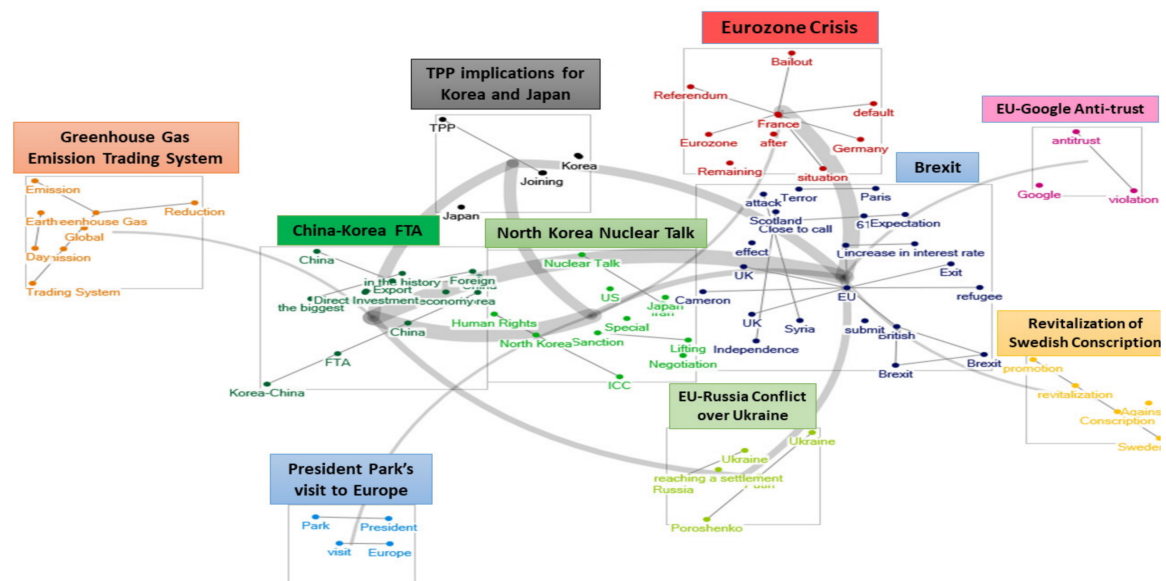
Eurozone Crisis

Bailout
Referendum
default
France
Eurozone
after
Germany
Remaining
situation

TPP implications for Korea and Japan

TPP
Korea
Joining
Japan

EU-Google Anti-trust

antitrust
Google
violation

Greenhouse Gas Emission Trading System

Emission
Earth
Greenhouse Gas
Reduction
Global
Day
Emission
Trading System

Brexit

Terror
Paris
attack
Scotland
Close to call
61
Expectation
effect
increase in interest rate
UK
Exit
EU
refugee
Cameron
UK
Syria
submit
British
Independence
Brexit
Brexit

China-Korea FTA

China
in the history
Foreign
Export
Direct Investment
economy
the biggest
China
FTA
Korea-China

North Korea Nuclear Talk

Nuclear Talk
US
Japan
Iran
Human Rights
Special
North Korea
Sanction
Lifting
Negotiation
ICC

Revitalization of Swedish Conscription

promotion
revitalization
Against
Conscription
Sweden

EU-Russia Conflict over Ukraine

Ukraine
Ukraine
reaching a settlement
Russia
Putin
Poroshenko

President Park's visit to Europe

Park
President
visit
Europe